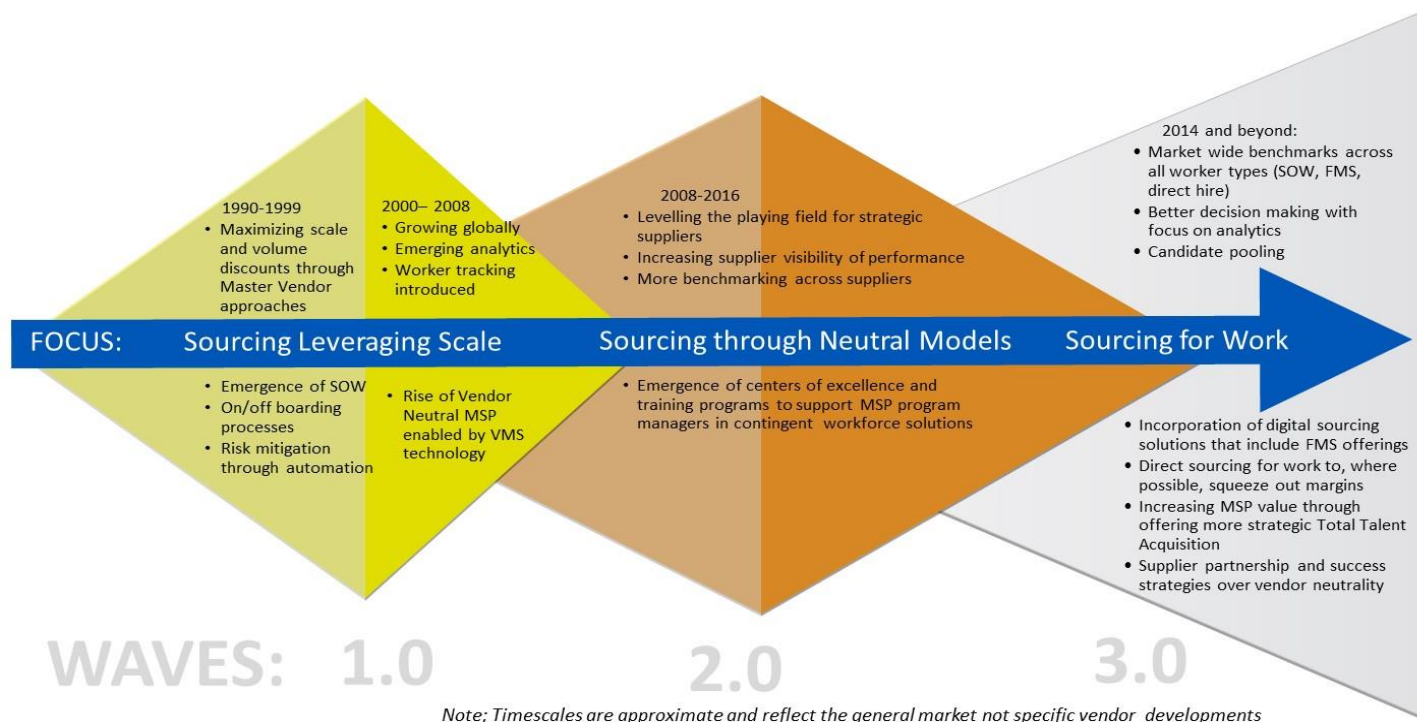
1990-1999
• Maximizing scale and volume discounts through Master Vendor approaches

2000– 2008
• Growing globally
• Emerging analytics
• Worker tracking introduced

2008-2016
• Levelling the playing field for strategic suppliers
• Increasing supplier visibility of performance
• More benchmarking across suppliers

2014 and beyond:
• Market wide benchmarks across all worker types (SOW, FMS, direct hire)
• Better decision making with focus on analytics
• Candidate pooling

FOCUS: Sourcing Leveraging Scale Sourcing through Neutral Models Sourcing for Work

• Emergence of SOW
• On/off boarding processes
• Risk mitigation through automation

• Rise of Vendor Neutral MSP enabled by VMS technology

• Emergence of centers of excellence and training programs to support MSP program managers in contingent workforce solutions

• Incorporation of digital sourcing solutions that include FMS offerings
• Direct sourcing for work to, where possible, squeeze out margins
• Increasing MSP value through offering more strategic Total Talent Acquisition
• Supplier partnership and success strategies over vendor neutrality

WAVES: 1.0 2.0 3.0

Note; Timescales are approximate and reflect the general market not specific vendor developments